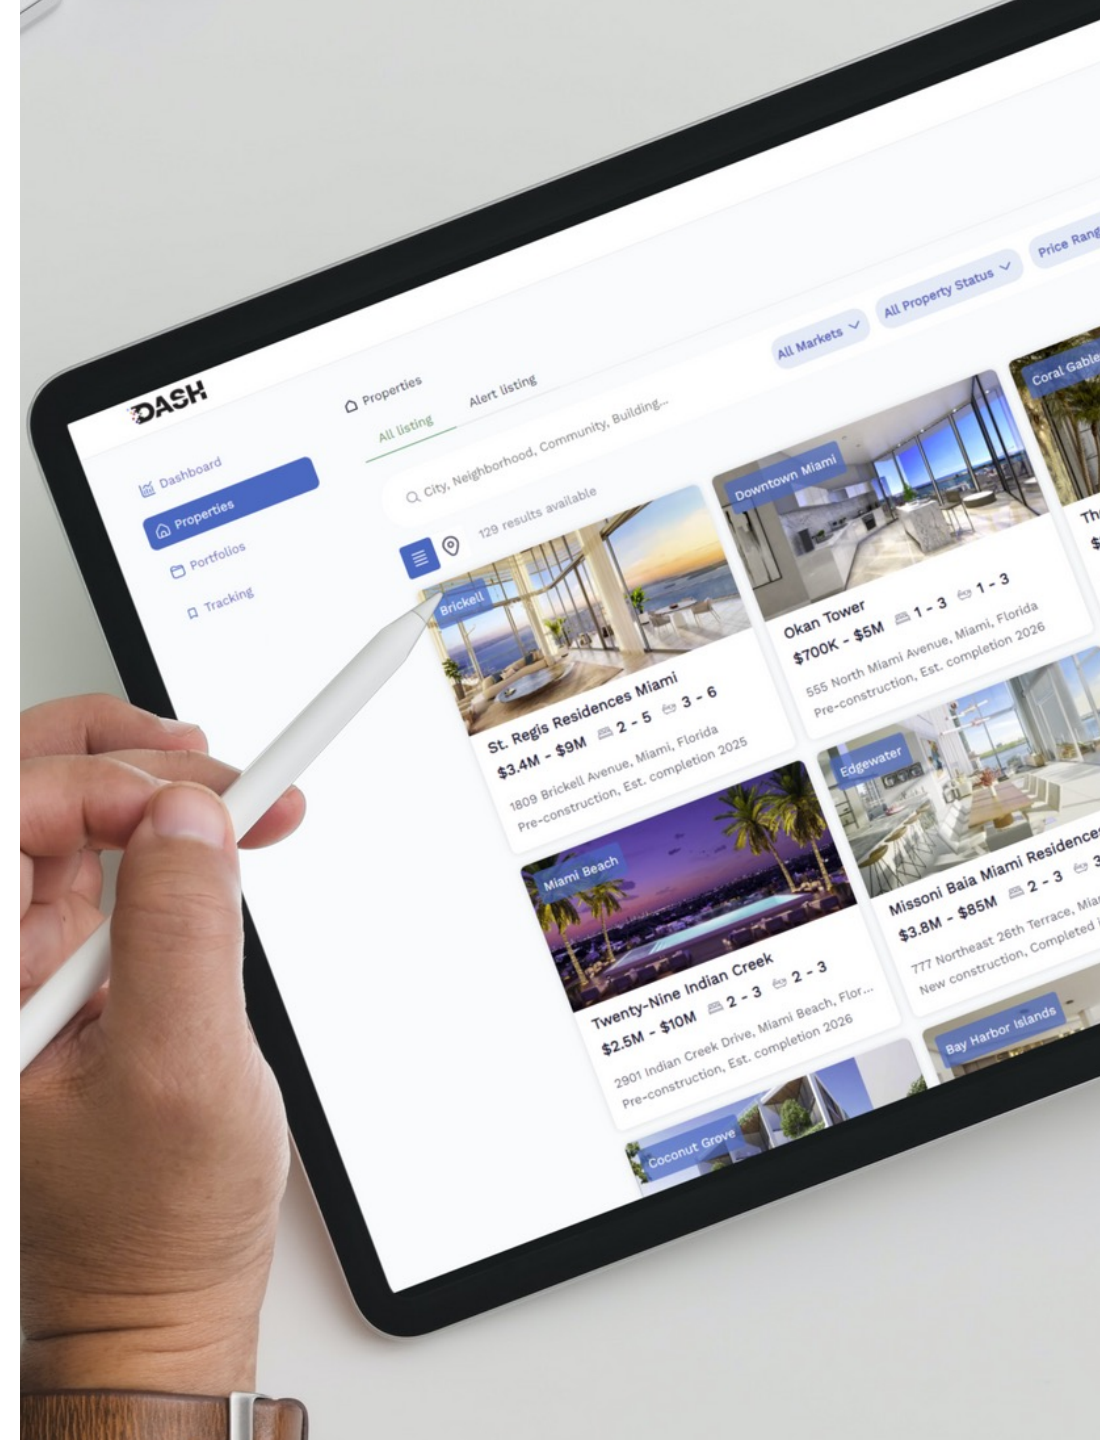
DASH

Dashboard
Properties
Portfolios
Tracking

Properties
All listing
Alert listing

All Markets
All Property Status
Price Rang

City, Neighborhood, Community, Building...

129 results available

Brickell
St. Regis Residences Miami
$3.4M - $9M 2 - 5 3 - 6
1809 Brickell Avenue, Miami, Florida
Pre-construction, Est. completion 2025

Downtown Miami
Okan Tower
$700K - $5M 1 - 3 1 - 3
555 North Miami Avenue, Miami, Florida
Pre-construction, Est. completion 2026

Coral Gable
Th
$

Miami Beach
Twenty-Nine Indian Creek
$2.5M - $10M 2 - 3 2 - 3
2901 Indian Creek Drive, Miami Beach, Flor...
Pre-construction, Est. completion 2026

Edgewater
Missoni Baia Miami Residence
$3.8M - $85M 2 - 3 3
777 Northeast 26th Terrace, Mia
New construction, Completed

Coconut Grove

Bay Harbor Islands